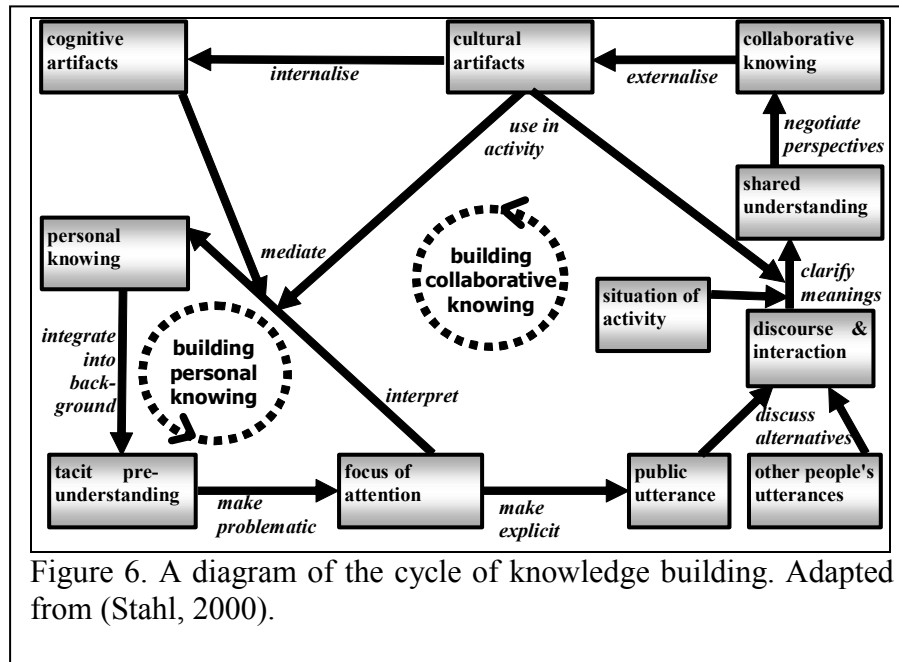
cognitive artifacts

internalise

cultural artifacts

externalise

collaborative knowing

use in activity

negotiate perspectives

shared understanding

personal knowing

mediate

building collaborative knowing

clarify meanings

situation of activity

discourse & interaction

integrate into background

building personal knowing

interpret

discuss alternatives

tacit pre-understanding

make problematic

focus of attention

make explicit

public utterance

other people's utterances

Figure 6. A diagram of the cycle of knowledge building. Adapted from (Stahl, 2000).